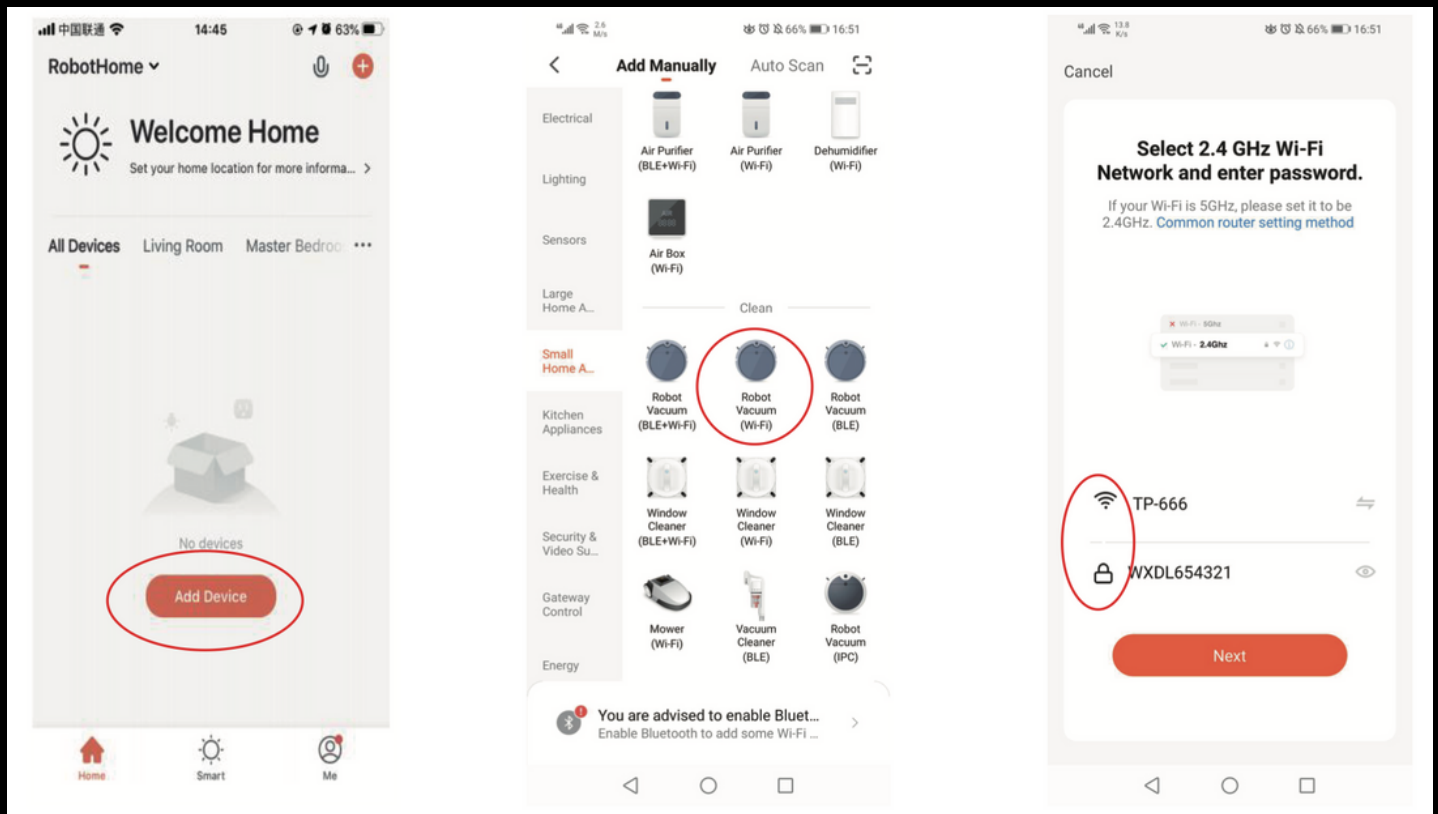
中国联通 14:45 63%

RobotHome

Welcome Home

Set your home location for more informa... >

All Devices Living Room Master Bedroo ...

No devices

Add Device

Home Smart Me

2.6 M/s 66% 16:51

Add Manually Auto Scan

Electrical

Lighting

Sensors

Large Home A...

Small Home A...

Kitchen Appliances

Exercise & Health

Security & Video Su...

Gateway Control

Energy

Air Purifier (BLE+Wi-Fi)

Air Purifier (Wi-Fi)

Dehumidifier (Wi-Fi)

Air Box (Wi-Fi)

Clean

Robot Vacuum (BLE+Wi-Fi)

Robot Vacuum (Wi-Fi)

Robot Vacuum (BLE)

Window Cleaner (BLE+Wi-Fi)

Window Cleaner (Wi-Fi)

Window Cleaner (BLE)

Mower (Wi-Fi)

Vacuum Cleaner (BLE)

Robot Vacuum (IPC)

You are advised to enable Bluet...

Enable Bluetooth to add some Wi-Fi ...

13.8 K/s 66% 16:51

Cancel

Select 2.4 GHz Wi-Fi Network and enter password.

If your Wi-Fi is 5GHz, please set it to be 2.4GHz. Common router setting method

Wi-Fi - 5Ghz

Wi-Fi - 2.4Ghz

TP-666

WXDL654321

Next